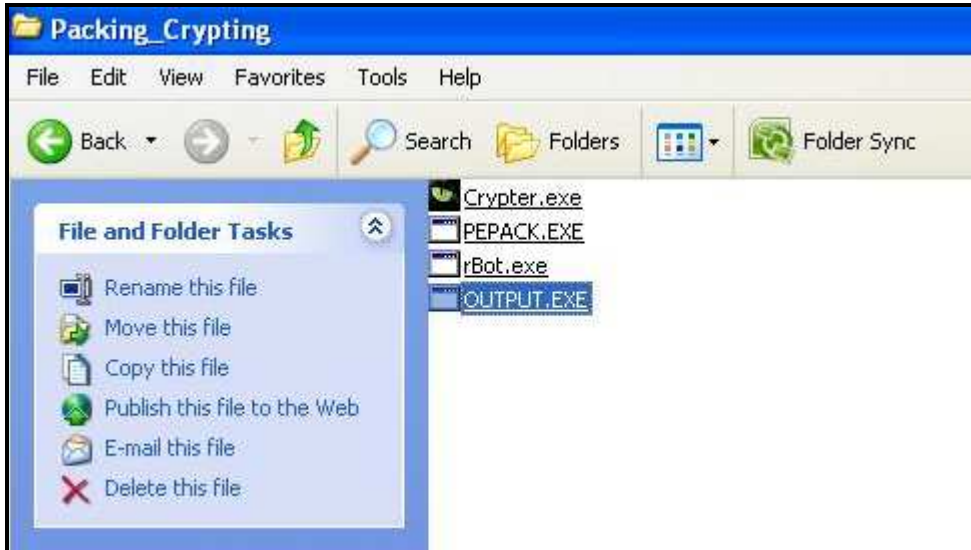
Packing_Crypting

File Edit View Favorites Tools Help

Back Search Folders Folder Sync

File and Folder Tasks

Rename this file
Move this file
Copy this file
Publish this file to the Web
E-mail this file
Delete this file

Crypter.exe
PEPACK.EXE
rBot.exe
OUTPUT.EXE